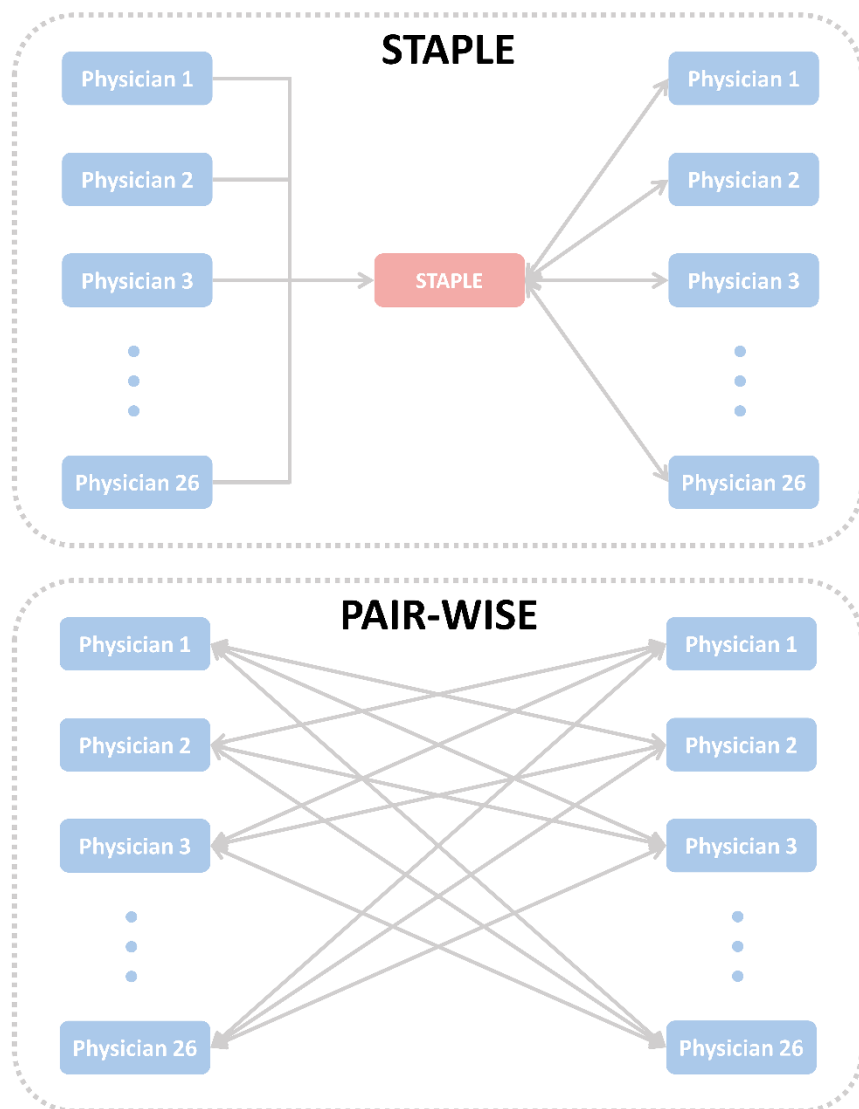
STAPLE

Physician 1
Physician 2
Physician 3
Physician 26

STAPLE

Physician 1
Physician 2
Physician 3
Physician 26

PAIR-WISE

Physician 1
Physician 2
Physician 3
Physician 26

Physician 1
Physician 2
Physician 3
Physician 26